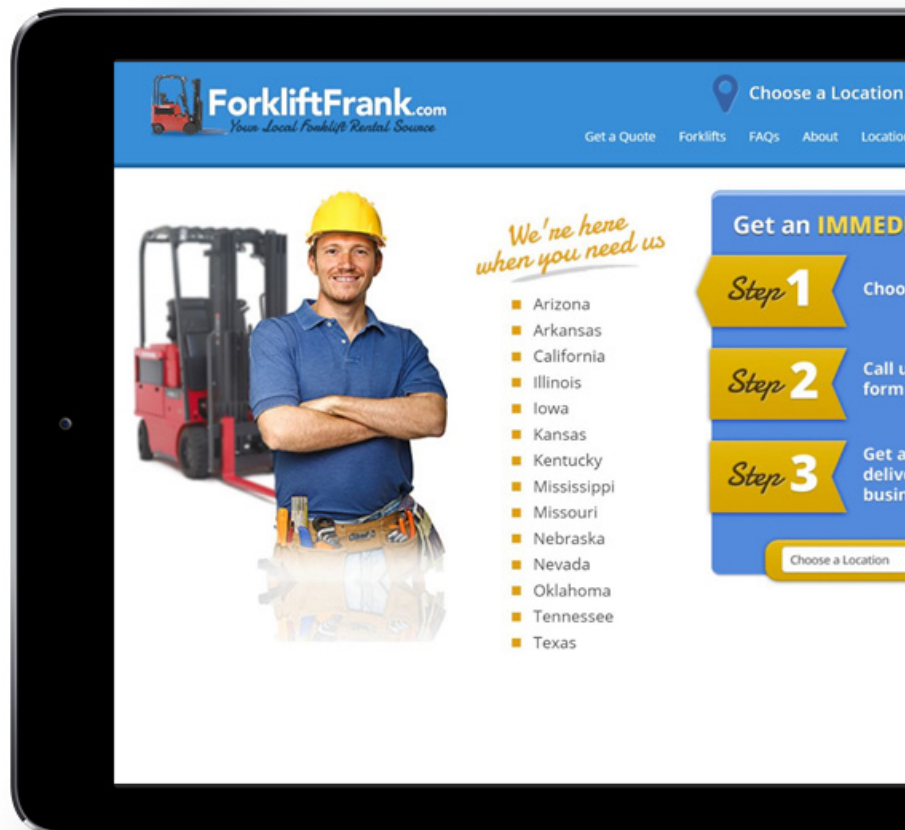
ForkliftFrank.com
Your Local Forklift Rental Source

Choose a Location

Get a Quote Forklifts FAQs About Locatio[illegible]

We're here when you need us

- Arizona
- Arkansas
- California
- Illinois
- Iowa
- Kansas
- Kentucky
- Mississippi
- Missouri
- Nebraska
- Nevada
- Oklahoma
- Tennessee
- Texas

Get an IMMED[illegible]

Step 1 Choo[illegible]

Step 2 Call u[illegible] form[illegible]

Step 3 Get a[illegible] deliv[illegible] busin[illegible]

Choose a Location